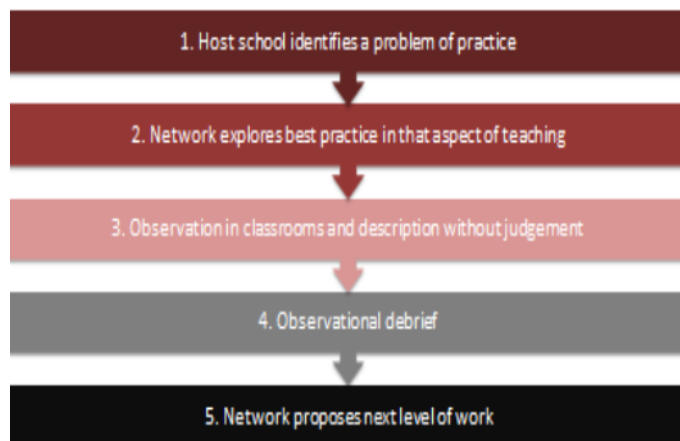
1. Host school identifies a problem of practice

2. Network explores best practice in that aspect of teaching

3. Observation in classrooms and description without judgement

4. Observational debrief

5. Network proposes next level of work